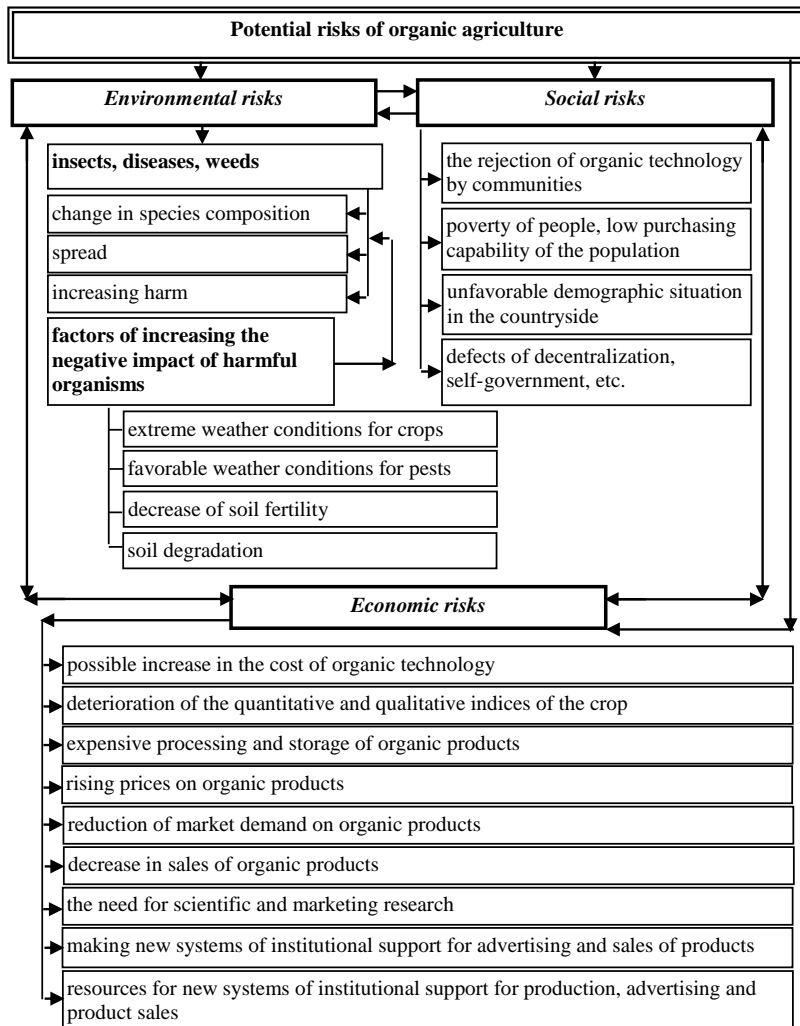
Potential risks of organic agriculture

Environmental risks

Social risks

insects, diseases, weeds

change in species composition

spread

increasing harm

factors of increasing the negative impact of harmful organisms

extreme weather conditions for crops

favorable weather conditions for pests

decrease of soil fertility

soil degradation

the rejection of organic technology by communities

poverty of people, low purchasing capability of the population

unfavorable demographic situation in the countryside

defects of decentralization, self-government, etc.

Economic risks

possible increase in the cost of organic technology

deterioration of the quantitative and qualitative indices of the crop

expensive processing and storage of organic products

rising prices on organic products

reduction of market demand on organic products

decrease in sales of organic products

the need for scientific and marketing research

making new systems of institutional support for advertising and sales of products

resources for new systems of institutional support for production, advertising and product sales